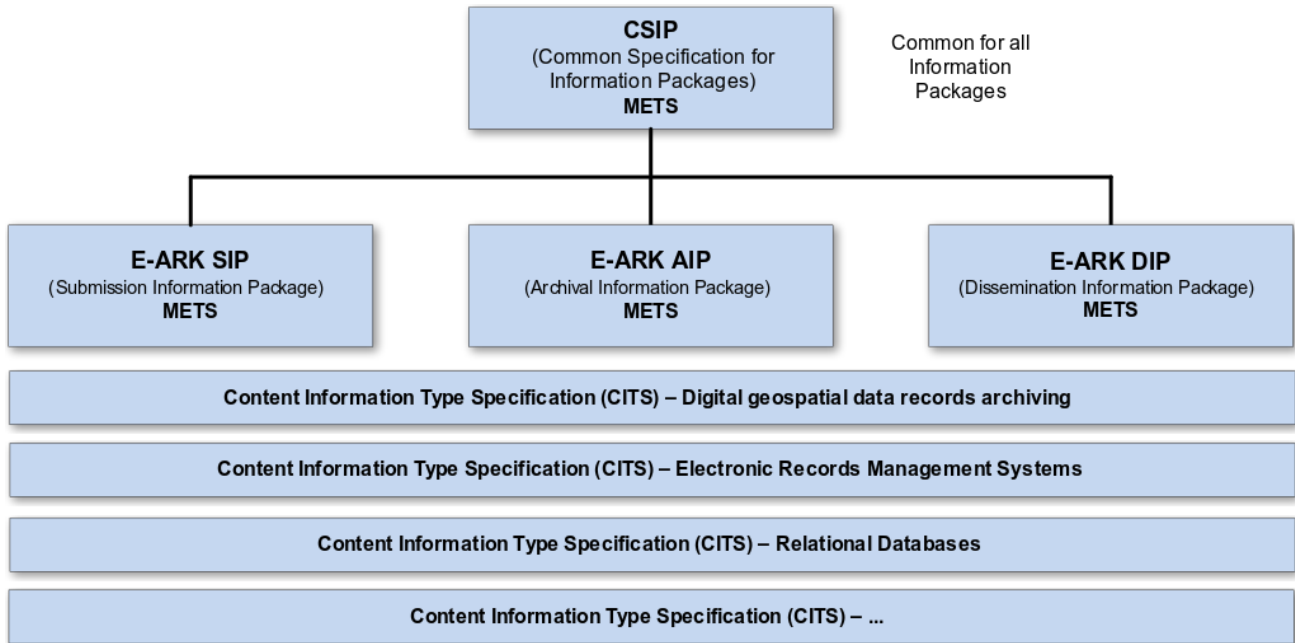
CSIP
(Common Specification for Information Packages)
METS

Common for all Information Packages

E-ARK SIP
(Submission Information Package)
METS

E-ARK AIP
(Archival Information Package)
METS

E-ARK DIP
(Dissemination Information Package)
METS

Content Information Type Specification (CITS) – Digital geospatial data records archiving

Content Information Type Specification (CITS) – Electronic Records Management Systems

Content Information Type Specification (CITS) – Relational Databases

Content Information Type Specification (CITS) – ...